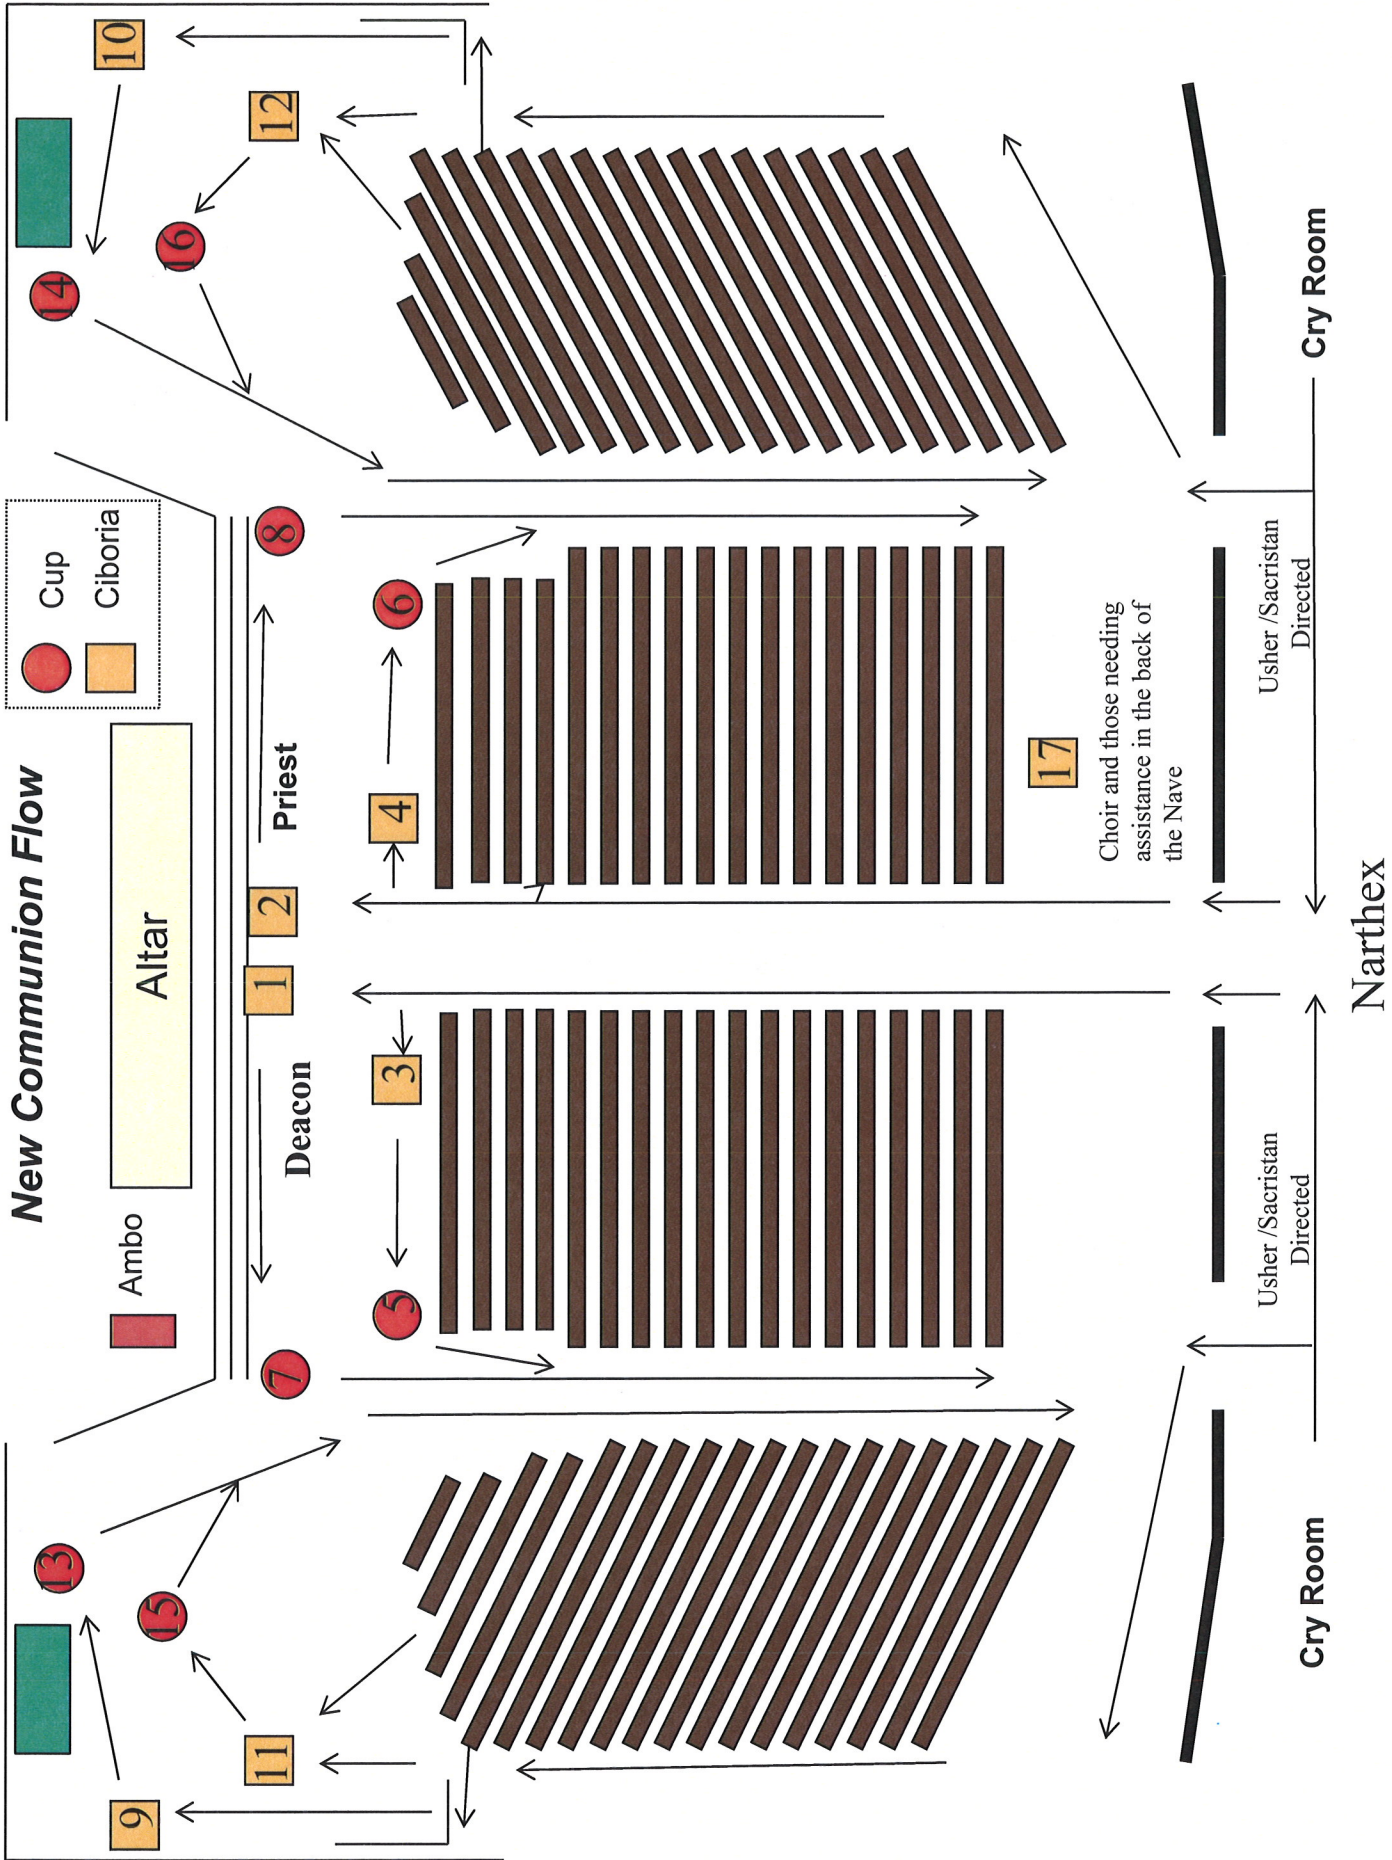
New Communion Flow

Cup
Ciboria

Altar

Ambo

Priest

Deacon

1
2
3
4
5
6
7
8
9
10
11
12
13
14
15
16
17

Choir and those needing assistance in the back of the Nave

Usher /Sacristan Directed

Usher /Sacristan Directed

Cry Room

Cry Room

Narthex